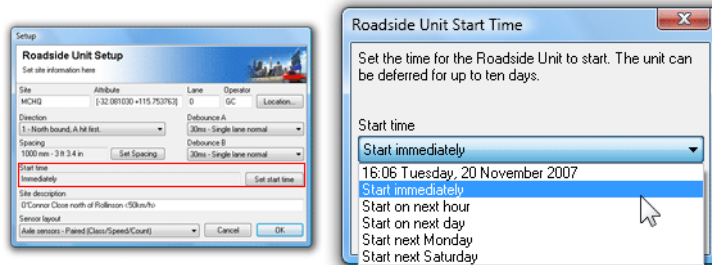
Setup

Roadside Unit Setup
Set site information here

| Site | Attribute | Lane | Operator |
|---|---|---|---|
| MCHQ | [-32.081030 +115.753763] | 0 | GC |

Location...

Direction
1 - North bound, A hit first.

Debounce A
30ms - Single lane normal

Spacing
1000 mm - 3 ft 3.4 in

Set Spacing

Debounce B
30ms - Single lane normal

Start time
Immediately

Set start time

Site description
O'Connor Close north of Rollinson <50km/h>

Sensor layout
Axle sensors - Paired (Class/Speed/Count)

Cancel

OK

Roadside Unit Start Time

Set the time for the Roadside Unit to start. The unit can be deferred for up to ten days.

Start time

Start immediately

16:06 Tuesday, 20 November 2007
Start immediately
Start on next hour
Start on next day
Start next Monday
Start next Saturday